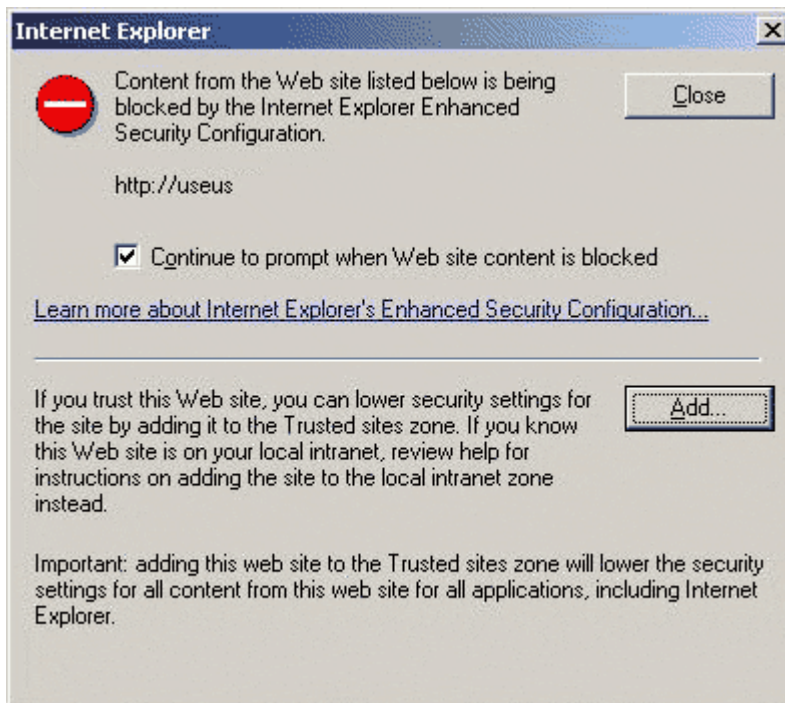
Internet Explorer

×

Content from the Web site listed below is being blocked by the Internet Explorer Enhanced Security Configuration.

Close

http://useus

☑ Continue to prompt when Web site content is blocked

Learn more about Internet Explorer's Enhanced Security Configuration...

If you trust this Web site, you can lower security settings for the site by adding it to the Trusted sites zone. If you know this Web site is on your local intranet, review help for instructions on adding the site to the local intranet zone instead.

Add...

Important: adding this web site to the Trusted sites zone will lower the security settings for all content from this web site for all applications, including Internet Explorer.